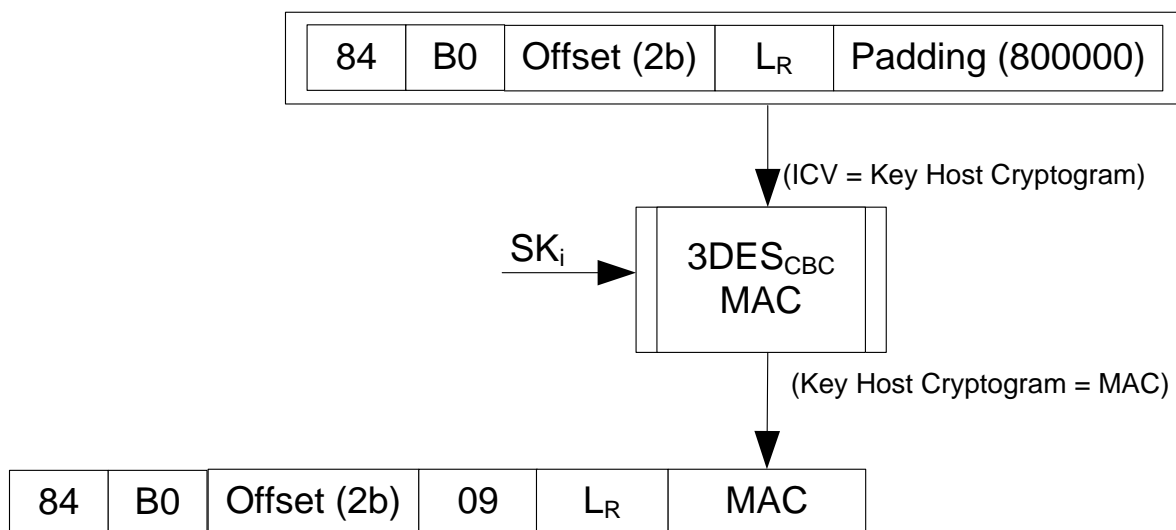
| 84 | B0 | Offset (2b) | $L_R$ | Padding (800000) |
|---|---|---|---|---|

(ICV = Key Host Cryptogram)

$SK_i$

$3DES_{CBC}$ MAC

(Key Host Cryptogram = MAC)

| 84 | B0 | Offset (2b) | 09 | $L_R$ | MAC |
|---|---|---|---|---|---|